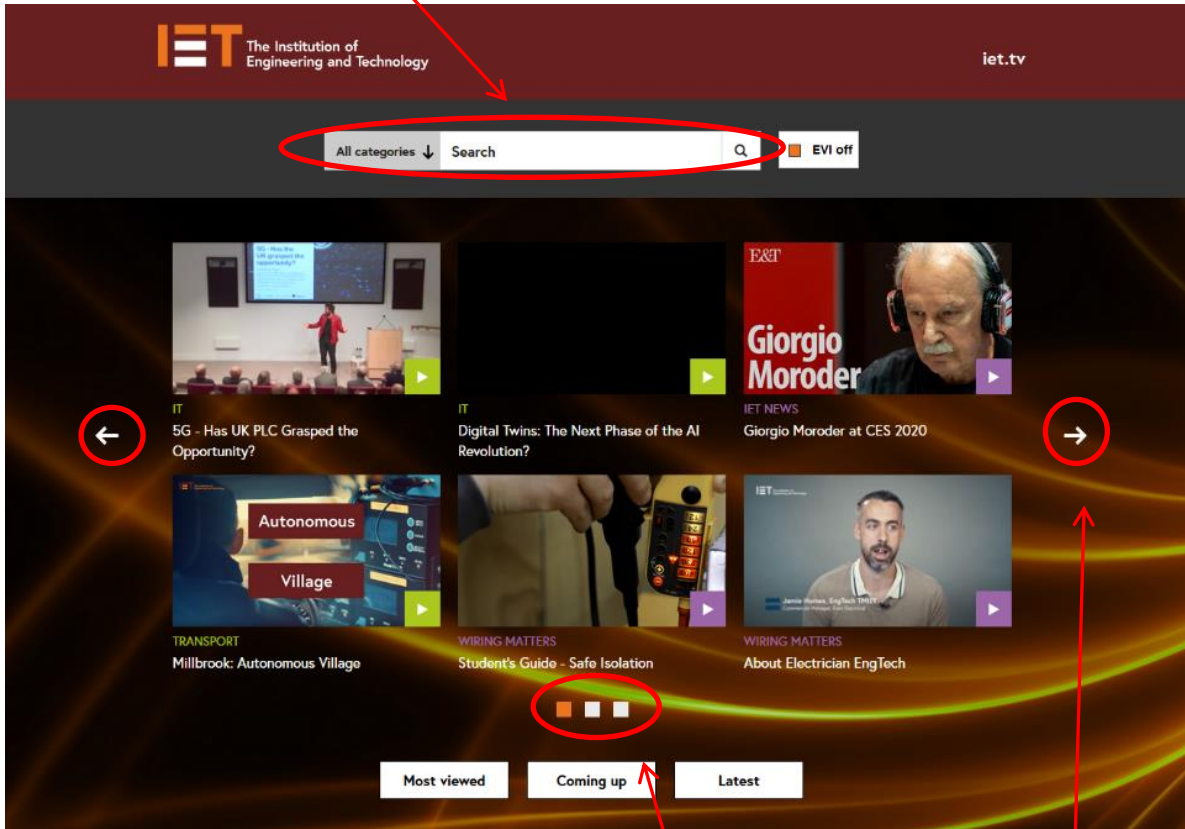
IET The Institution of Engineering and Technology

iet.tv

All categories ↓ Search

EVI off

E&T

Giorgio Moroder

IT
5G - Has UK PLC Grasped the Opportunity?

IT
Digital Twins: The Next Phase of the AI Revolution?

IET NEWS
Giorgio Moroder at CES 2020

Autonomous

Village

TRANSPORT
Millbrook: Autonomous Village

WIRING MATTERS
Student's Guide - Safe Isolation

WIRING MATTERS
About Electrician EngTech

Most viewed

Coming up

Latest